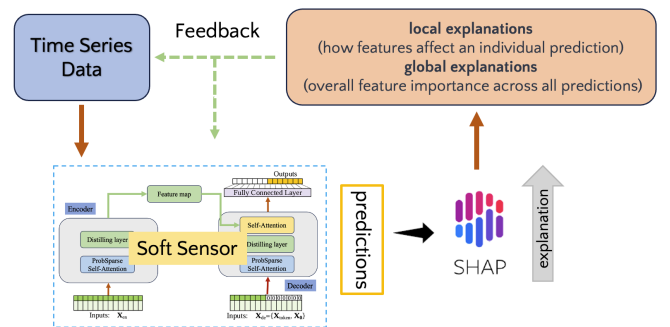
Time Series Data

Feedback

local explanations
(how features affect an individual prediction)
global explanations
(overall feature importance across all predictions)

Feature map

Outputs

Fully Connected Layer

Encoder

Distilling layer

Soft Sensor

ProbSparse Self-Attention

Self-Attention

Distilling layer

ProbSparse Self-Attention

Decoder

Inputs: $\mathbf{X}_{en}$

Inputs: $\mathbf{X}_{de}=\{\mathbf{X}_{token}, \mathbf{X}_{0}\}$

predictions

SHAP

explanation